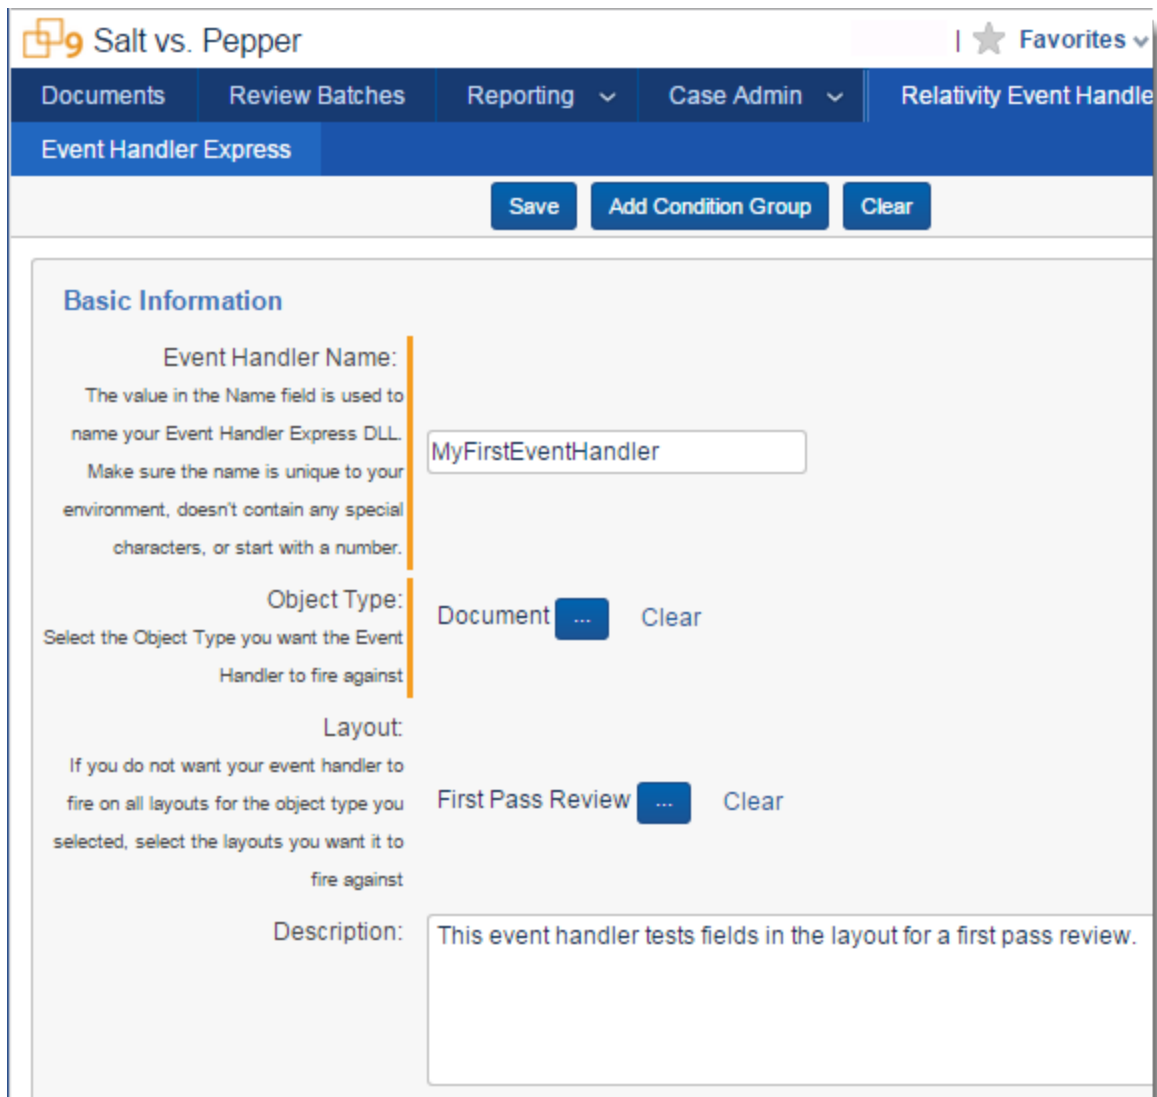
9 Salt vs. Pepper

| Favorites

Documents Review Batches Reporting Case Admin Relativity Event Handle

Event Handler Express

Save Add Condition Group Clear

Basic Information

Event Handler Name:
The value in the Name field is used to name your Event Handler Express DLL. Make sure the name is unique to your environment, doesn't contain any special characters, or start with a number.

MyFirstEventHandler

Object Type:
Select the Object Type you want the Event Handler to fire against

Document ... Clear

Layout:
If you do not want your event handler to fire on all layouts for the object type you selected, select the layouts you want it to fire against

First Pass Review ... Clear

Description:

This event handler tests fields in the layout for a first pass review.